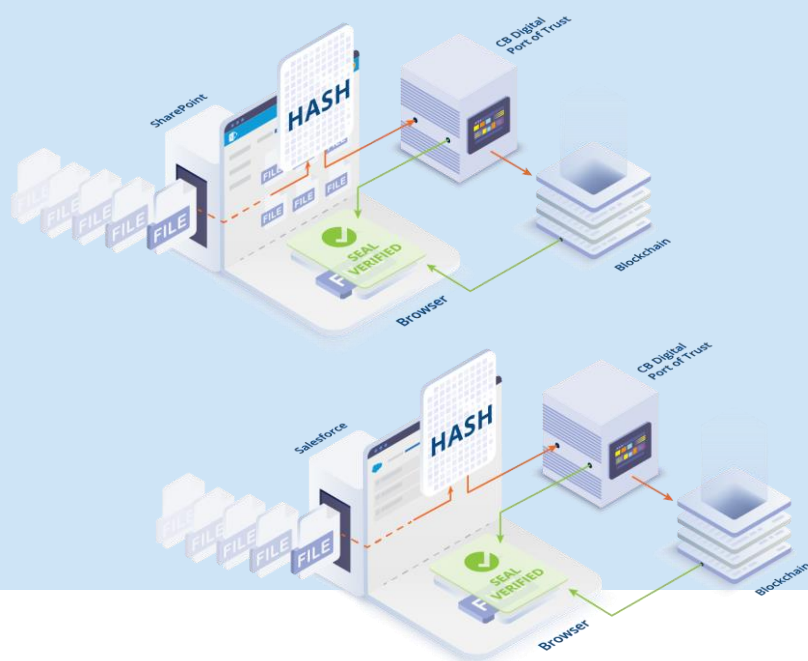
CB Digital Port of Trust

HASH

SharePoint

FILE FILE FILE FILE FILE

FILE FILE FILE FILE FILE

SEAL VERIFIED

F

Blockchain

Browser

CB Digital Port of Trust

HASH

Salesforce

FILE FILE FILE FILE FILE

SEAL VERIFIED

F

Blockchain

Browser